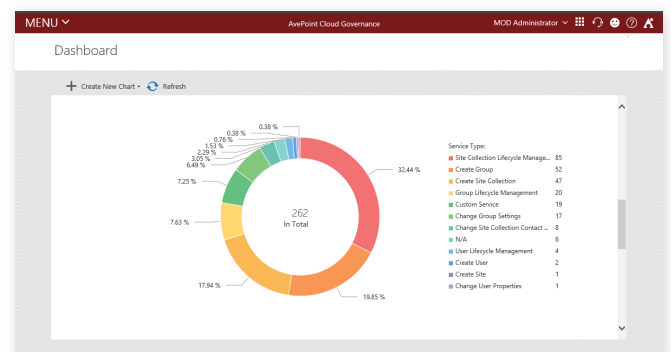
MENU
AvePoint Cloud Governance
MOD Administrator

Dashboard

Create New Chart Refresh

0.38 %
0.38 %
0.76 %
1.53 %
2.29 %
3.05 %
6.49 %
7.25 %
7.63 %
17.94 %
19.85 %
32.44 %

262
In Total

Service Type:

| | |
|---|---|
| Site Collection Lifecycle Manage... | 85 |
| Create Group | 52 |
| Create Site Collection | 47 |
| Group Lifecycle Management | 20 |
| Custom Service | 19 |
| Change Group Settings | 17 |
| Change Site Collection Contact ... | 8 |
| N/A | 6 |
| User Lifecycle Management | 4 |
| Create User | 2 |
| Create Site | 1 |
| Change User Properties | 1 |